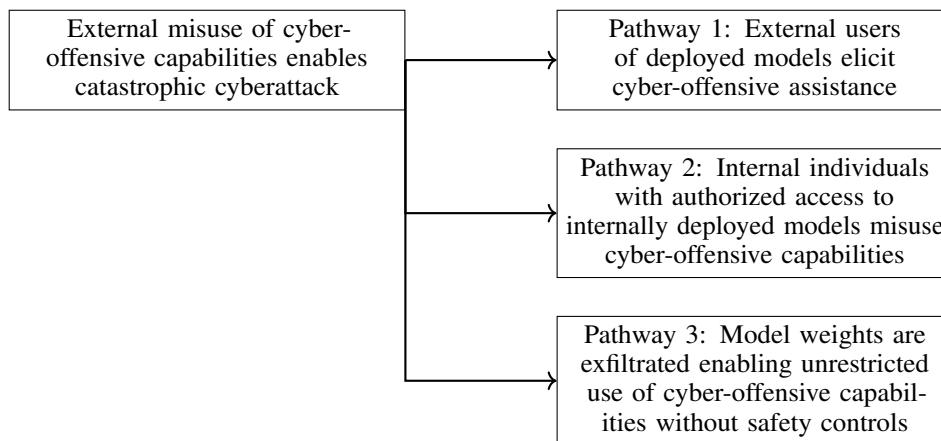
External misuse of cyber-offensive capabilities enables catastrophic cyberattack

Pathway 1: External users of deployed models elicit cyber-offensive assistance

Pathway 2: Internal individuals with authorized access to internally deployed models misuse cyber-offensive capabilities

Pathway 3: Model weights are exfiltrated enabling unrestricted use of cyber-offensive capabilities without safety controls